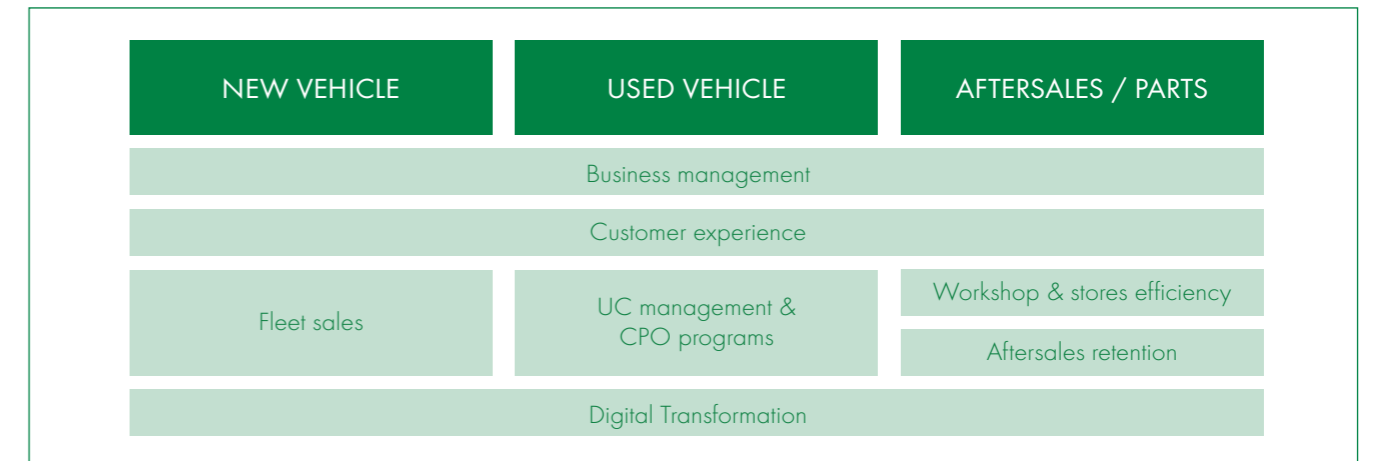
NEW VEHICLE

USED VEHICLE

AFTERSALES / PARTS

Business management

Customer experience

Fleet sales

UC management & CPO programs

Workshop & stores efficiency

Aftersales retention

Digital Transformation